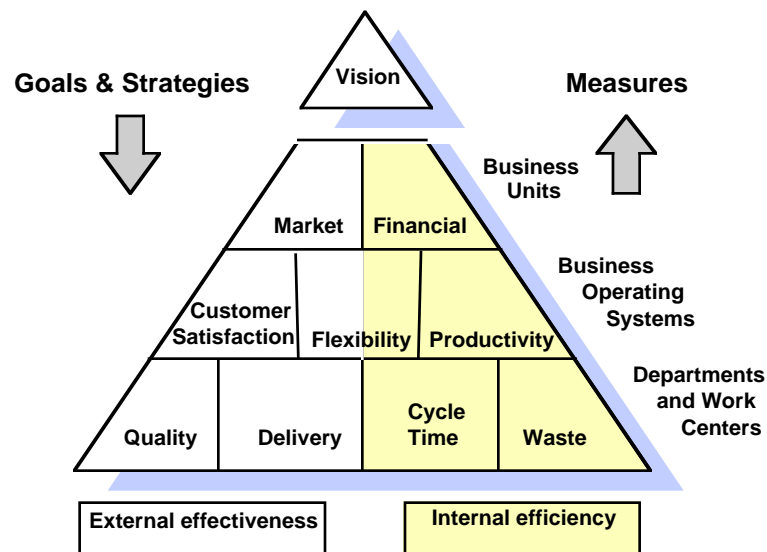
Goals & Strategies

Vision

Measures

Business Units

Market

Financial

Business Operating Systems

Customer Satisfaction

Flexibility

Productivity

Departments and Work Centers

Quality

Delivery

Cycle Time

Waste

External effectiveness

Internal efficiency